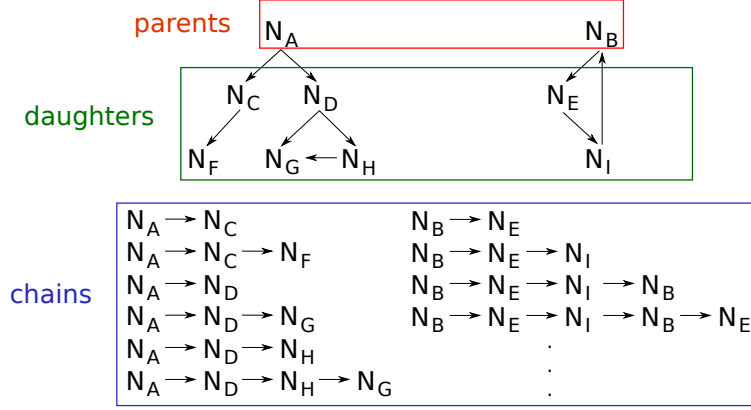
parents
$N_A$ $N_B$

daughters
$N_C$ $N_D$ $N_E$
$N_F$ $N_G$ $N_H$ $N_I$

chains
$N_A \rightarrow N_C$
$N_A \rightarrow N_C \rightarrow N_F$
$N_A \rightarrow N_D$
$N_A \rightarrow N_D \rightarrow N_G$
$N_A \rightarrow N_D \rightarrow N_H$
$N_A \rightarrow N_D \rightarrow N_H \rightarrow N_G$

$N_B \rightarrow N_E$
$N_B \rightarrow N_E \rightarrow N_I$
$N_B \rightarrow N_E \rightarrow N_I \rightarrow N_B$
$N_B \rightarrow N_E \rightarrow N_I \rightarrow N_B \rightarrow N_E$
.
.
.